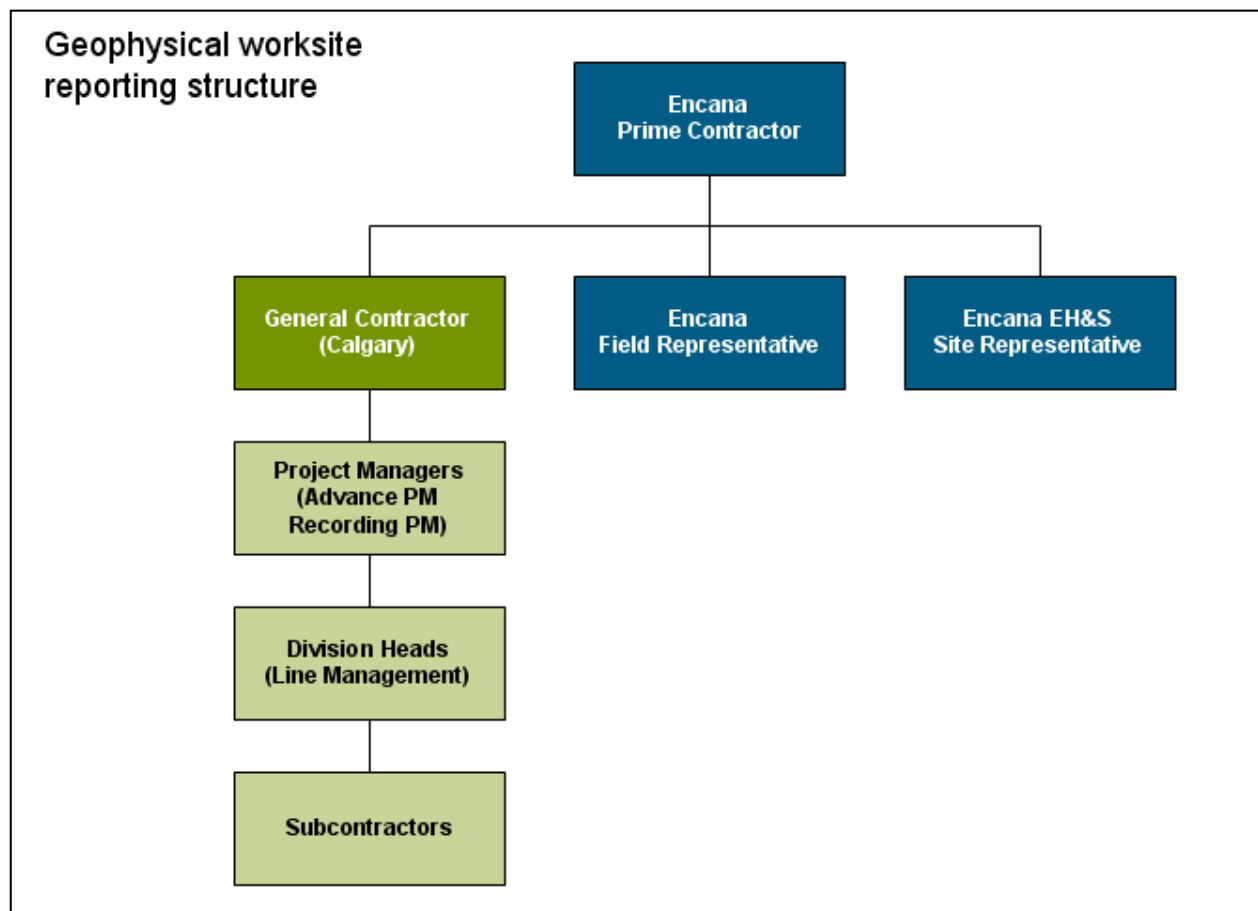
Geophysical worksite reporting structure

Encana
Prime Contractor

General Contractor
(Calgary)

Encana
Field Representative

Encana EH&S
Site Representative

Project Managers
(Advance PM
Recording PM)

Division Heads
(Line Management)

Subcontractors